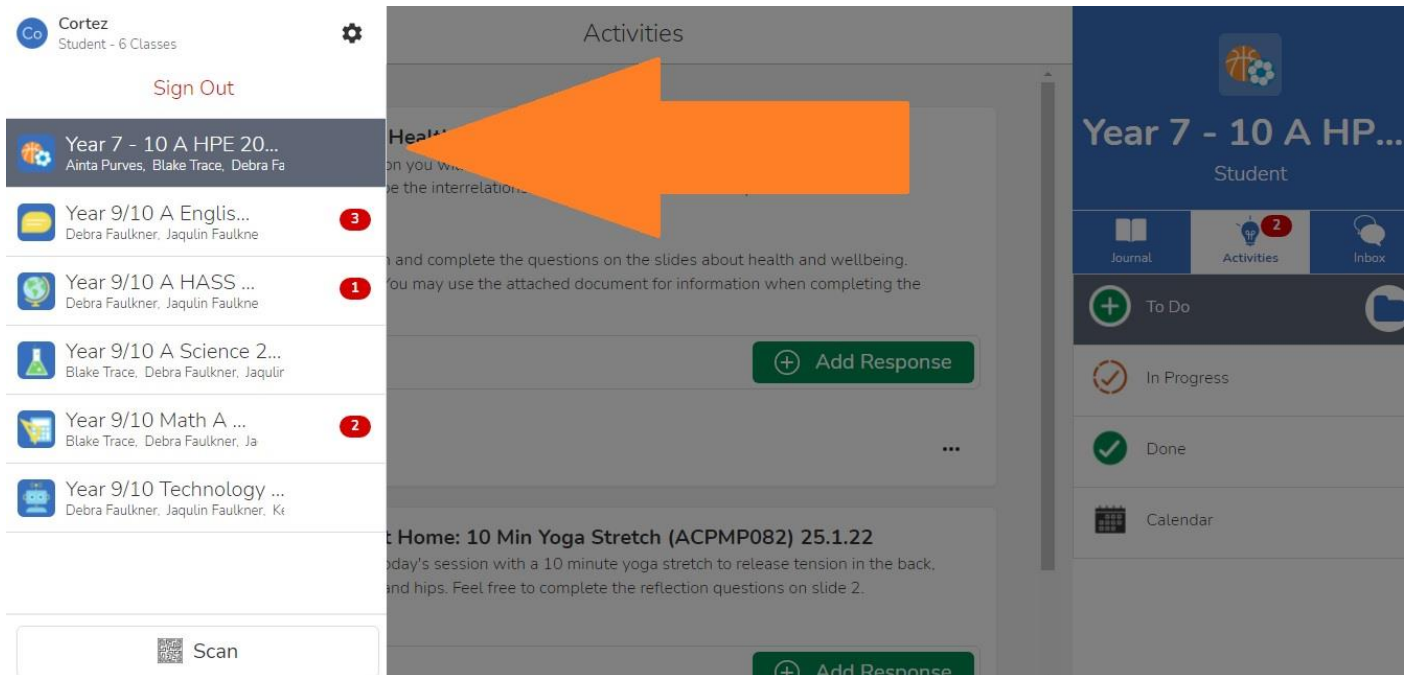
Co Cortez
Student - 6 Classes

Sign Out

Year 7 - 10 A HPE 20...
Ainta Purves, Blake Trace, Debra Fa

Year 9/10 A Englis...
Debra Faulkner, Jaqulin Faulkne
3

Year 9/10 A HASS ...
Debra Faulkner, Jaqulin Faulkne
1

Year 9/10 A Science 2...
Blake Trace, Debra Faulkner, Jaqulir

Year 9/10 Math A ...
Blake Trace, Debra Faulkner, Ja
2

Year 9/10 Technology ...
Debra Faulkner, Jaqulin Faulkner, Ke

Scan

Activities

Healt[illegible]
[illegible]on you w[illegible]
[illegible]e the interrelation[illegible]

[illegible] and complete the questions on the slides about health and wellbeing. You may use the attached document for information when completing the

Add Response

...

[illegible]t Home: 10 Min Yoga Stretch (ACPMP082) 25.1.22
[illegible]day's session with a 10 minute yoga stretch to release tension in the back, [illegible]nd hips. Feel free to complete the reflection questions on slide 2.

Add Response

Year 7 - 10 A HP...
Student

Journal
2
Activities
Inbox

To Do

In Progress

Done

Calendar